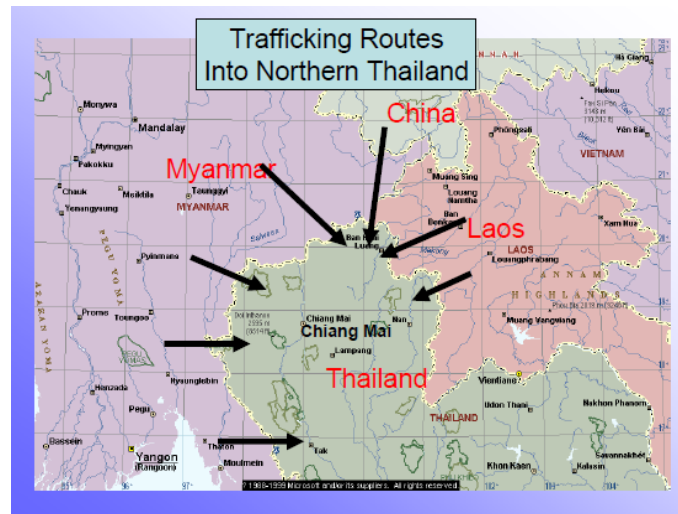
Trafficking Routes Into Northern Thailand

China

Myanmar

Laos

Thailand

Chiang Mai

Monywa
Mandalay
Myingyan
Pakokku
Chauk
Meiktila
Taunggyi
Yenangyaung
MYANMAR
Pyinmana
Prome
Toungoo
Henzada
Pegu
Nyaunglebin
Bassein
Yangon
(Rangoon)
Thaton
Moulmein
Tak
Chiang Mai
Lampang
Nan
Muang Sing
Louang Namtha
Ban Beng
Louangphrabang
LAOS
Muang Vangviang
Vientiane
Udon Thani
THAILAND
Nakhon Phanom
Savannakhet
Khon Kaen
Kalasin
Xam Nua
Phongsali
VIETNAM
Yên Bái
Hà Giang
Hekou
ANNAM
HIGHLANDS
Salween
Mekong
PEGU YOMA
ARAKAN YOMA
© 1988-1999 Microsoft and/or its suppliers. All rights reserved.